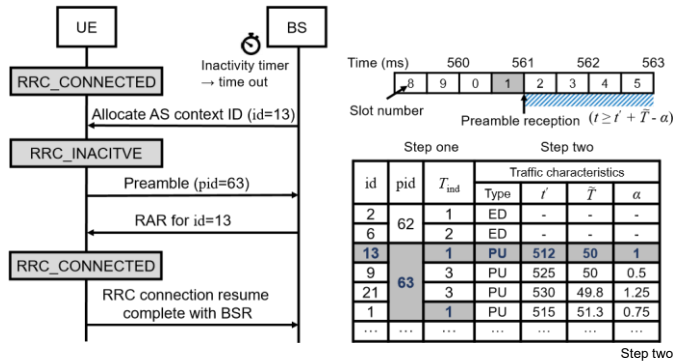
UE

BS

Inactivity timer → time out

RRC_CONNECTED

Allocate AS context ID (id=13)

RRC_INACITVE

Preamble (pid=63)

RAR for id=13

RRC_CONNECTED

RRC connection resume complete with BSR

Time (ms) 560 561 562 563

8 9 0 1 2 3 4 5

Slot number

Preamble reception $(t \geq t' + \bar{T} - \alpha)$

Step one Step two

| id | pid | $T_{\text{ind}}$ | Type | $t'$ | $\bar{T}$ | $\alpha$ |
|---|---|---|---|---|---|---|
| | | | Traffic characteristics | | | |
| 2 | 62 | 1 | ED | - | - | - |
| 6 | | 2 | ED | - | - | - |
| 13 | 63 | 1 | PU | 512 | 50 | 1 |
| 9 | | 3 | PU | 525 | 50 | 0.5 |
| 21 | | 3 | PU | 530 | 49.8 | 1.25 |
| 1 | | 1 | PU | 515 | 51.3 | 0.75 |
| … | … | … | … | … | … | … |

Step two